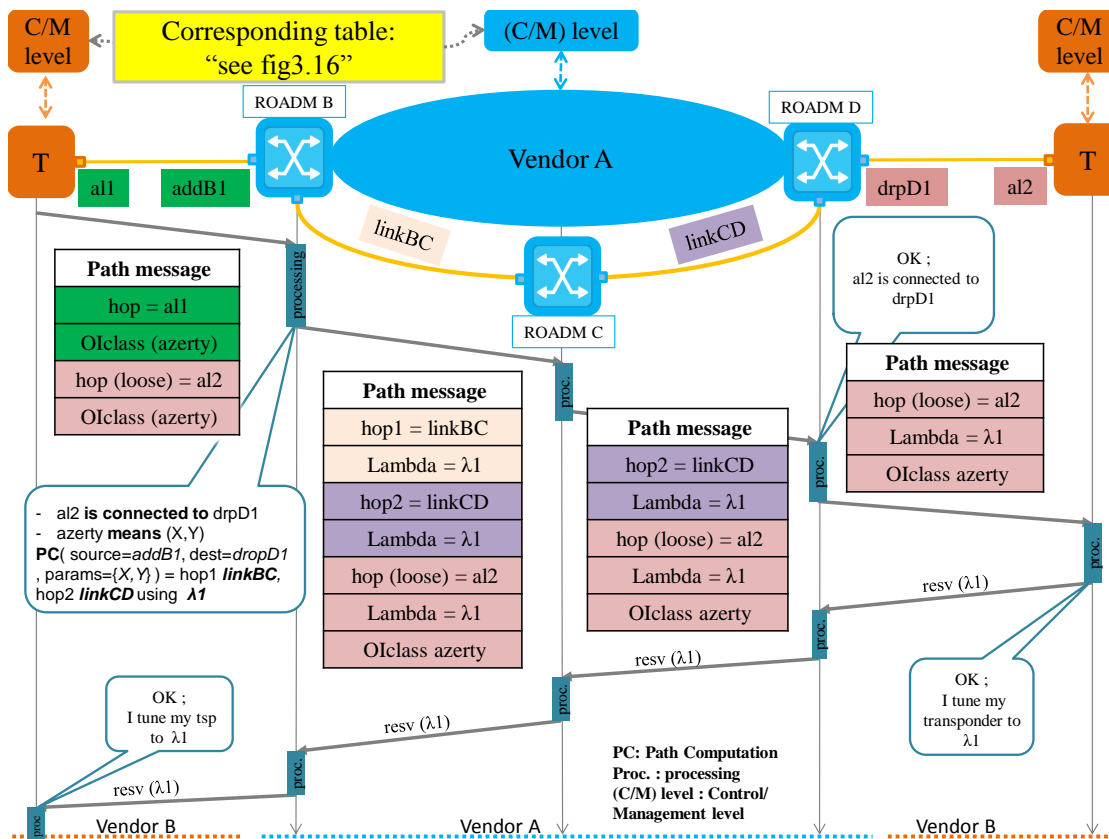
C/M level

Corresponding table: “see fig3.16”

(C/M) level

C/M level

ROADM B

ROADM D

T

Vendor A

T

al1

addB1

drpD1

al2

linkBC

linkCD

ROADM C

processing

| Path message |
|---|
| hop = al1 |
| OIclass (azerty) |
| hop (loose) = al2 |
| OIclass (azerty) |

OK ; al2 is connected to drpD1

| Path message |
|---|
| hop (loose) = al2 |
| Lambda = λ1 |
| OIclass azerty |

proc.

| Path message |
|---|
| hop1 = linkBC |
| Lambda = λ1 |
| hop2 = linkCD |
| Lambda = λ1 |
| hop (loose) = al2 |
| Lambda = λ1 |
| OIclass azerty |

| Path message |
|---|
| hop2 = linkCD |
| Lambda = λ1 |
| hop (loose) = al2 |
| Lambda = λ1 |
| OIclass azerty |

proc.

- al2 **is connected to** drpD1
- azerty **means** (X,Y)
**PC**( source=*addB1*, dest=*dropD1* , params={*X,Y*} ) = hop1 ***linkBC***, hop2 ***linkCD*** using ***λ1***

proc.

resv (λ1)

proc.

resv (λ1)

OK ; I tune my transponder to λ1

OK ; I tune my tsp to λ1

proc.

resv (λ1)

proc.

resv (λ1)

proc

PC: Path Computation
Proc. : processing
(C/M) level : Control/ Management level

Vendor B

Vendor A

Vendor B